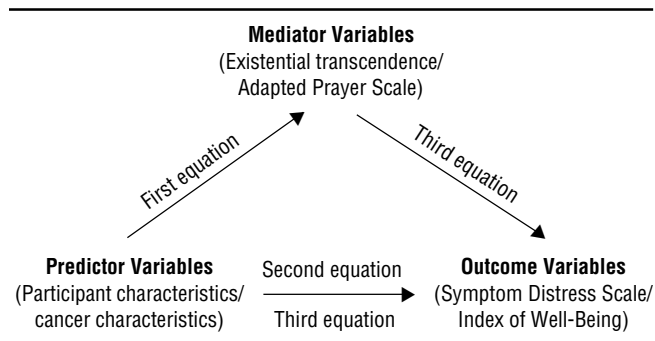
**Mediator Variables**
(Existential transcendence/ Adapted Prayer Scale)

First equation

Third equation

**Predictor Variables**
(Participant characteristics/ cancer characteristics)

Second equation

Third equation

**Outcome Variables**
(Symptom Distress Scale/ Index of Well-Being)